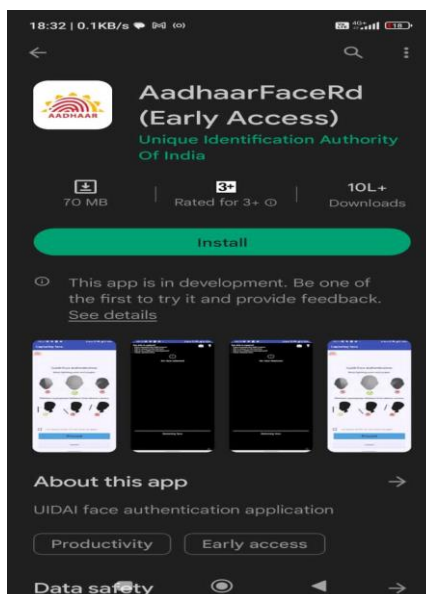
18:32 | 0.1KB/s

AADHAAR

AadhaarFaceRd (Early Access)

Unique Identification Authority Of India

70 MB

3+

Rated for 3+ ⓘ

10L+

Downloads

Install

ⓘ This app is in development. Be one of the first to try it and provide feedback. See details

About this app

UIDAI face authentication application

Productivity

Early access

Data safety